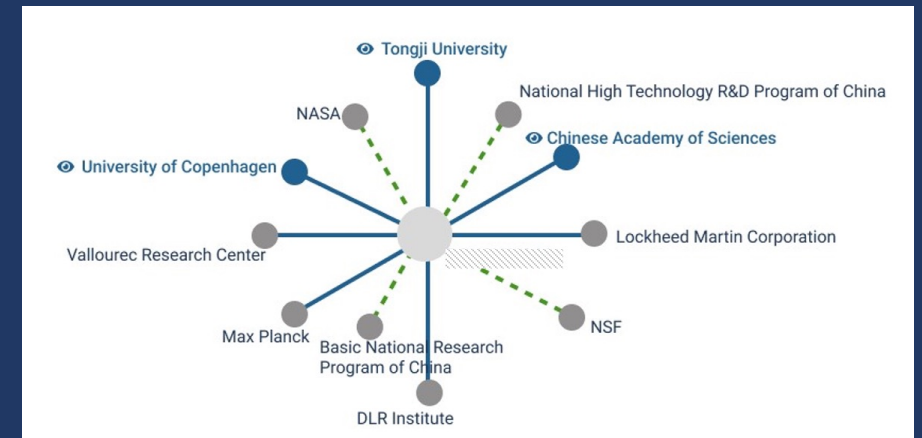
Tongji University

NASA

National High Technology R&D Program of China

Chinese Academy of Sciences

University of Copenhagen

Vallourec Research Center

Lockheed Martin Corporation

Max Planck

Basic National Research Program of China

NSF

DLR Institute